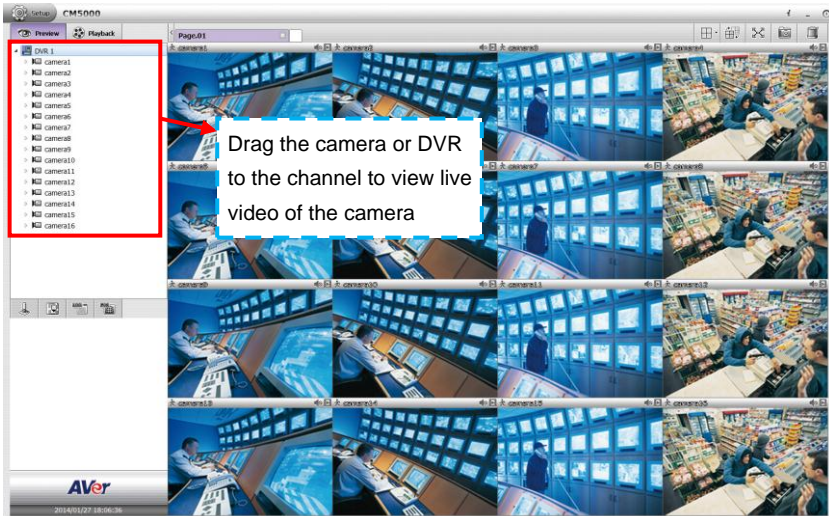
Setup CM5000

Preview Playback

Page.01

DVR 1
camera1
camera2
camera3
camera4
camera5
camera6
camera7
camera8
camera9
camera10
camera11
camera12
camera13
camera14
camera15
camera16

camera1 camera2 camera3 camera4
camera5 camera6 camera7 camera8
camera9 camera10 camera11 camera12
camera13 camera14 camera15 camera16

Drag the camera or DVR to the channel to view live video of the camera

AVer
2014/01/27 18:06:36